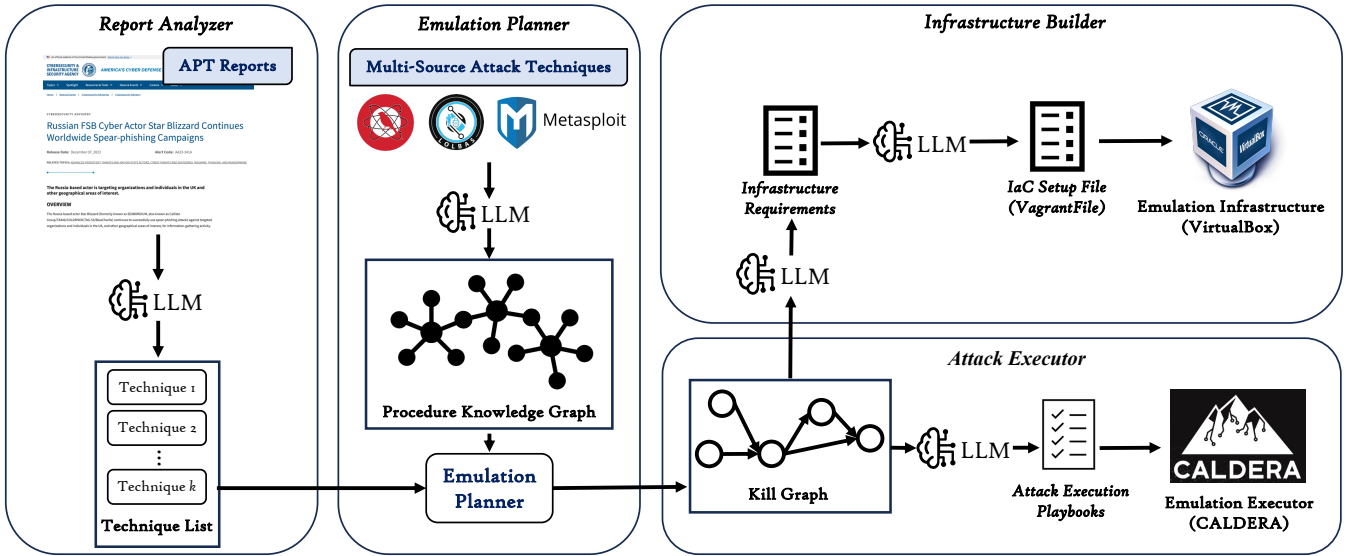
Report Analyzer

APT Reports

CYBERSECURITY & INFRASTRUCTURE SECURITY AGENCY

AMERICA'S CYBER DEFENSE

Russian FSB Cyber Actor Star Blizzard Continues Worldwide Spear-phishing Campaigns

The Russia based actor is targeting organizations and individuals in the UK and other geographical areas of interest.

OVERVIEW

LLM

Technique 1

Technique 2

⋮

Technique $k$

Technique List

Emulation Planner

Multi-Source Attack Techniques

Metasploit

LLM

Procedure Knowledge Graph

Emulation Planner

Infrastructure Builder

Infrastructure Requirements

LLM

IaC Setup File (VagrantFile)

Emulation Infrastructure (VirtualBox)

LLM

Attack Executor

Kill Graph

LLM

Attack Execution Playbooks

CALDERA

Emulation Executor (CALDERA)